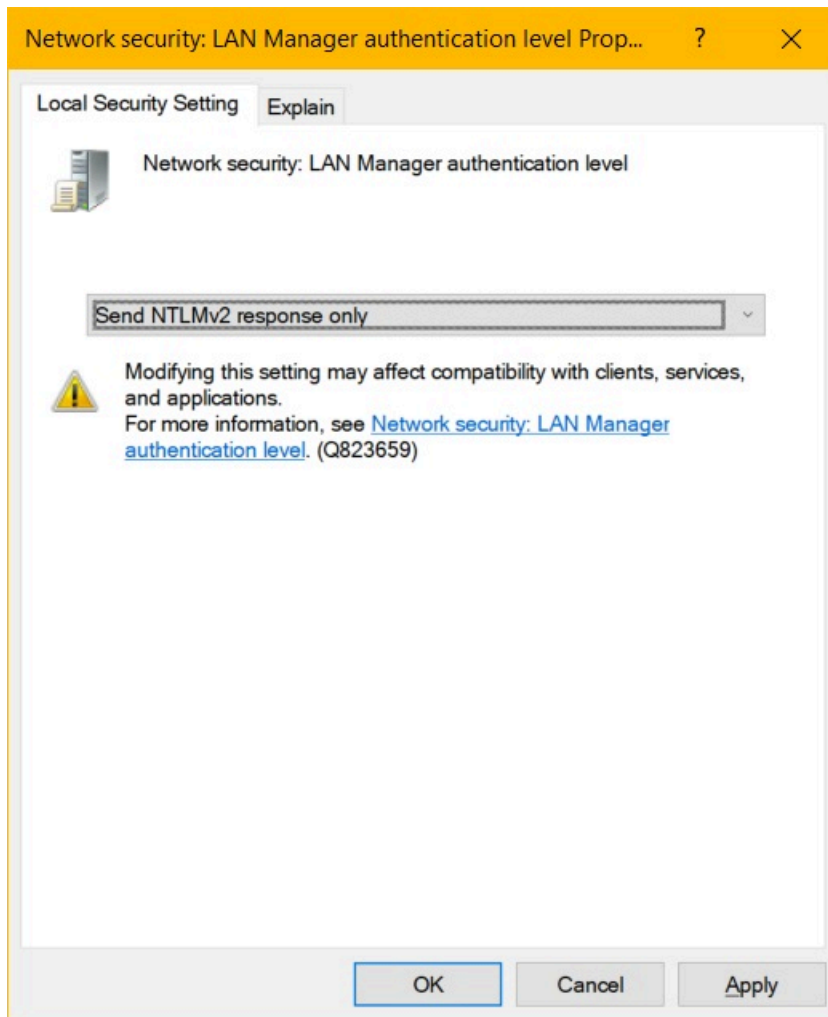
Network security: LAN Manager authentication level Prop... ? X

Local Security Setting Explain

Network security: LAN Manager authentication level

Send NTLMv2 response only

Modifying this setting may affect compatibility with clients, services, and applications.
For more information, see Network security: LAN Manager authentication level. (Q823659)

OK Cancel Apply